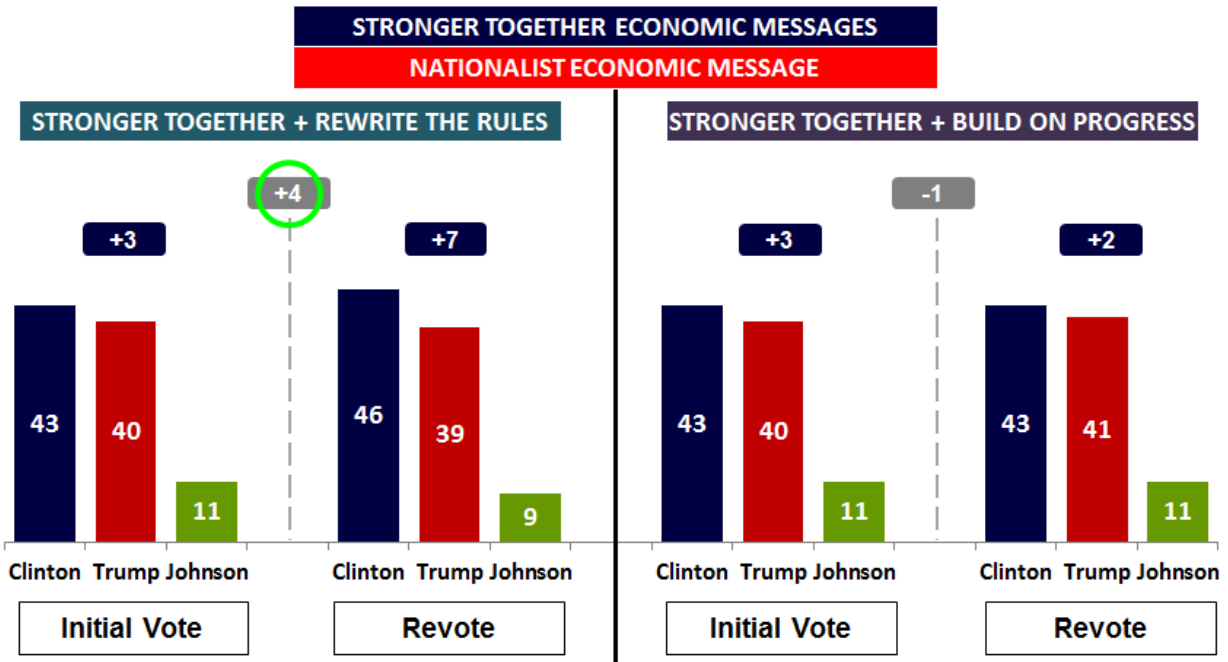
STRONGER TOGETHER ECONOMIC MESSAGES

NATIONALIST ECONOMIC MESSAGE

STRONGER TOGETHER + REWRITE THE RULES

+4

+3

+7

43

40

11

46

39

9

Clinton Trump Johnson

Clinton Trump Johnson

Initial Vote

Revote

STRONGER TOGETHER + BUILD ON PROGRESS

-1

+3

+2

43

40

11

43

41

11

Clinton Trump Johnson

Clinton Trump Johnson

Initial Vote

Revote